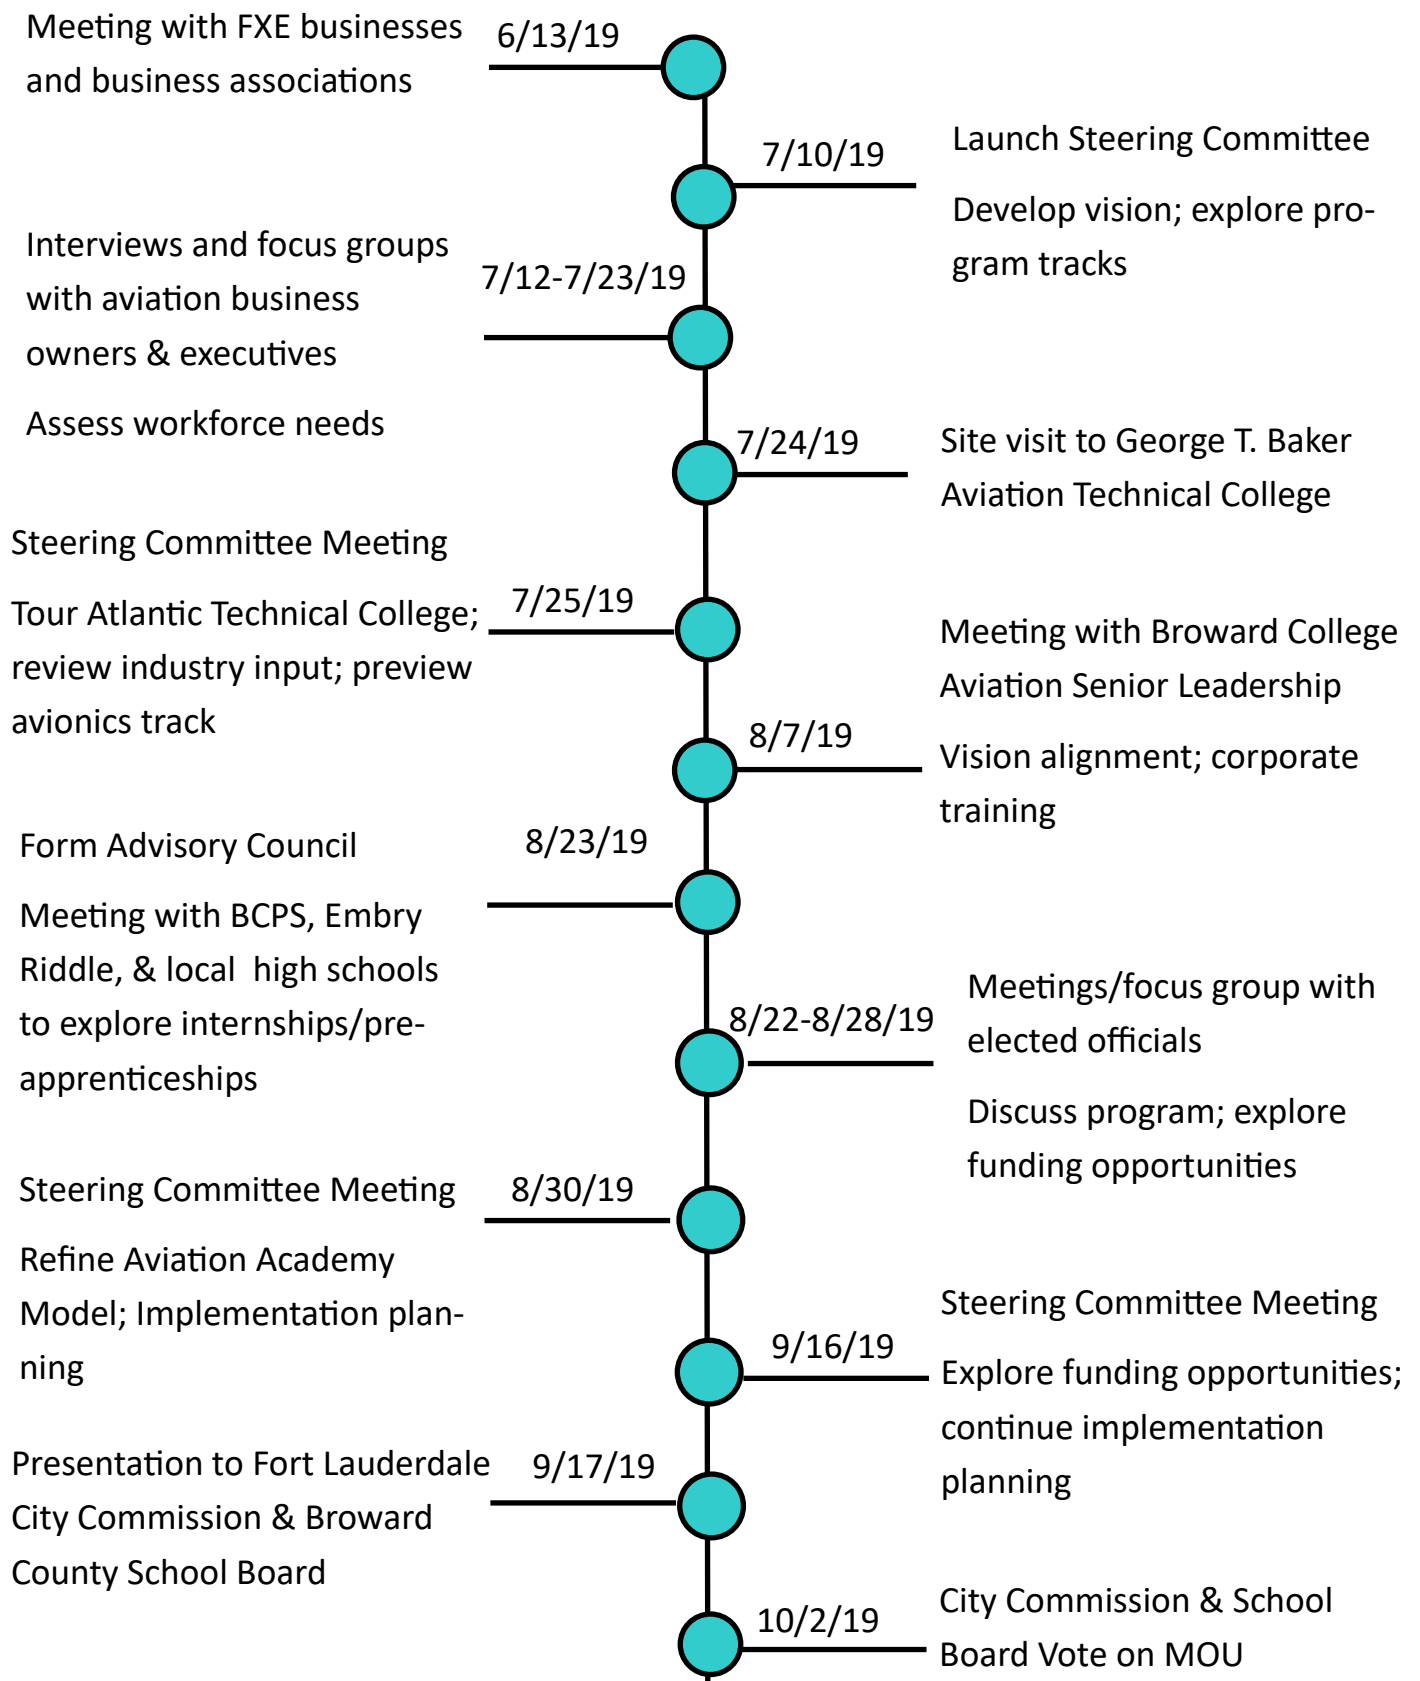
Meeting with FXE businesses and business associations

6/13/19

7/10/19

Launch Steering Committee

Develop vision; explore program tracks

Interviews and focus groups with aviation business owners & executives

7/12-7/23/19

Assess workforce needs

7/24/19

Site visit to George T. Baker Aviation Technical College

Steering Committee Meeting

7/25/19

Tour Atlantic Technical College; review industry input; preview avionics track

Meeting with Broward College Aviation Senior Leadership

8/7/19

Vision alignment; corporate training

Form Advisory Council

8/23/19

Meeting with BCPS, Embry Riddle, & local high schools to explore internships/preapprenticeships

Meetings/focus group with elected officials

8/22-8/28/19

Discuss program; explore funding opportunities

Steering Committee Meeting

8/30/19

Refine Aviation Academy Model; Implementation planning

Steering Committee Meeting

9/16/19

Explore funding opportunities; continue implementation planning

Presentation to Fort Lauderdale City Commission & Broward County School Board

9/17/19

10/2/19

City Commission & School Board Vote on MOU